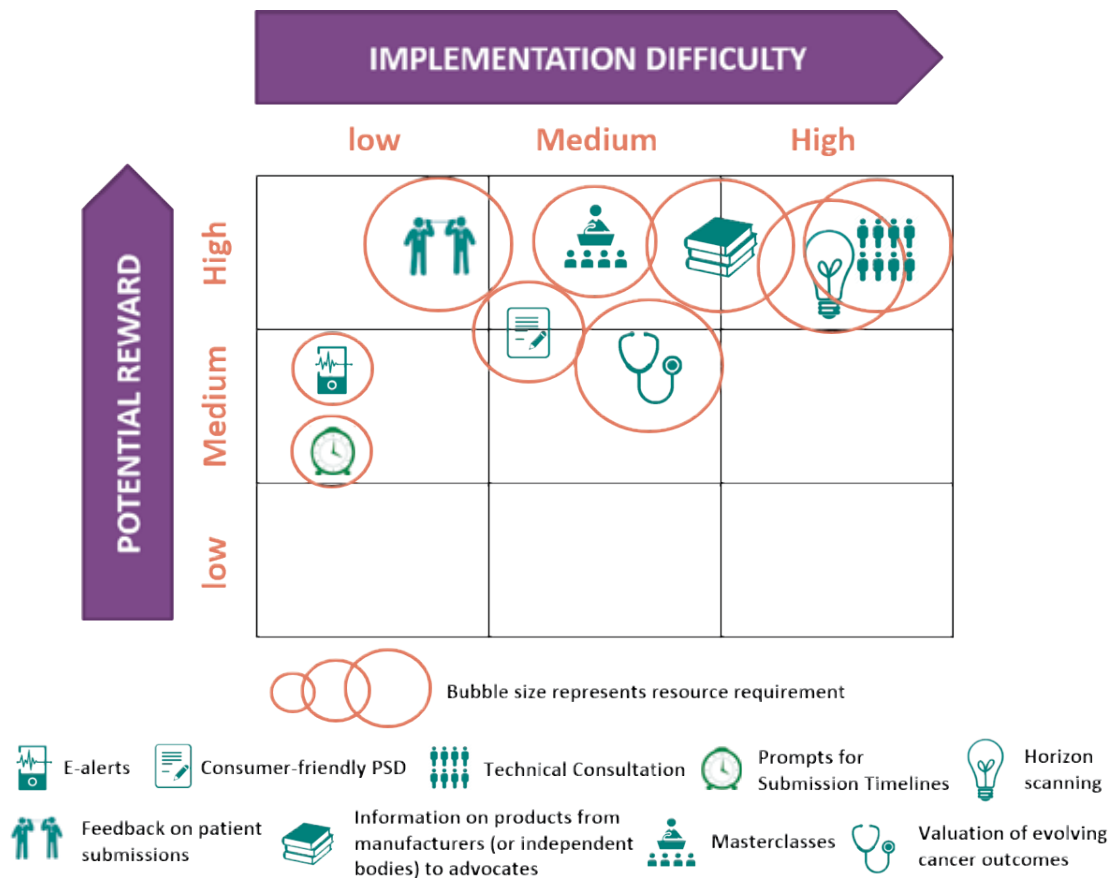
IMPLEMENTATION DIFFICULTY

low Medium High

POTENTIAL REWARD

High

Medium

low

Bubble size represents resource requirement

E-alerts

Consumer-friendly PSD

Technical Consultation

Prompts for Submission Timelines

Horizon scanning

Feedback on patient submissions

Information on products from manufacturers (or independent bodies) to advocates

Masterclasses

Valuation of evolving cancer outcomes